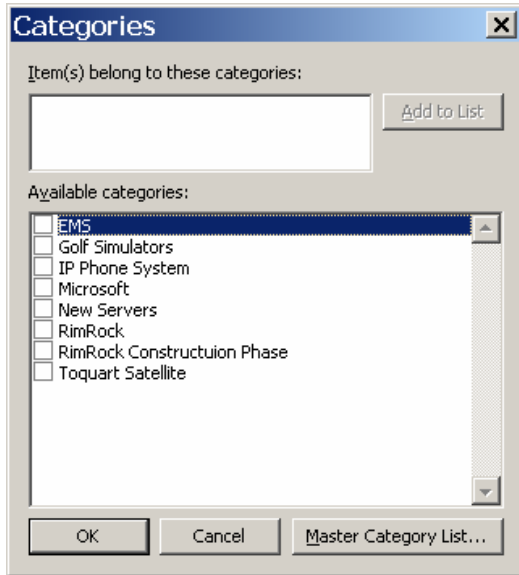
Categories

Item(s) belong to these categories:

Add to List

Available categories:

EMS
Golf Simulators
IP Phone System
Microsoft
New Servers
RimRock
RimRock Constructuion Phase
Toquart Satellite

OK

Cancel

Master Category List...